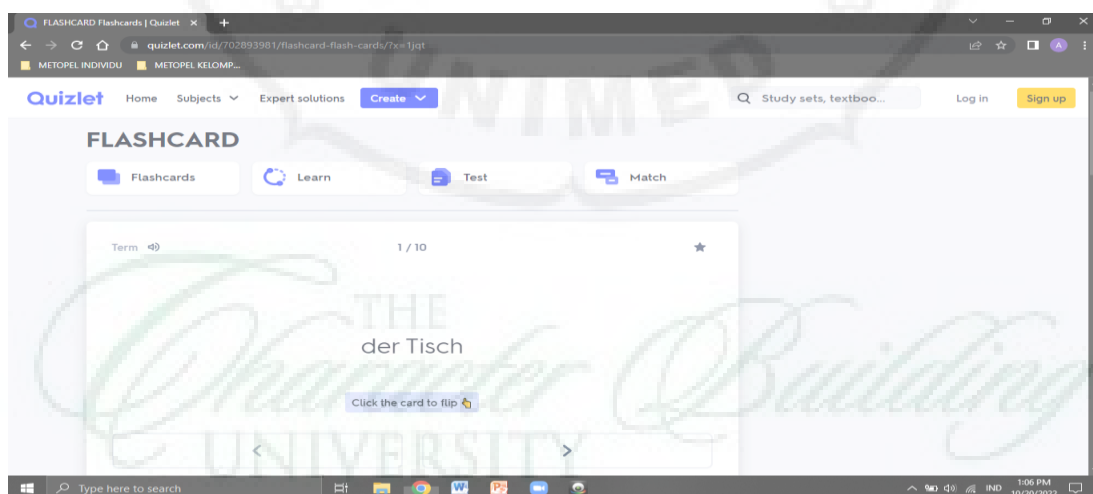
FLASHCARD Flashcards | Quizlet ×
quizlet.com/702893981/flashcard-flash-cards/?x=1jqt
METOPEL INDIVIDU
METOPEL KELOMP...
Quizlet Home Subjects Expert solutions Create
Study sets, textboo...
Log in
Sign up
UNIMED
FLASHCARD
Flashcards
Learn
Test
Match
Term
1 / 10
THE
der Tisch
Character Building
Click the card to flip
UNIVERSITY
Type here to search
IND
1:06 PM
10/20/2022